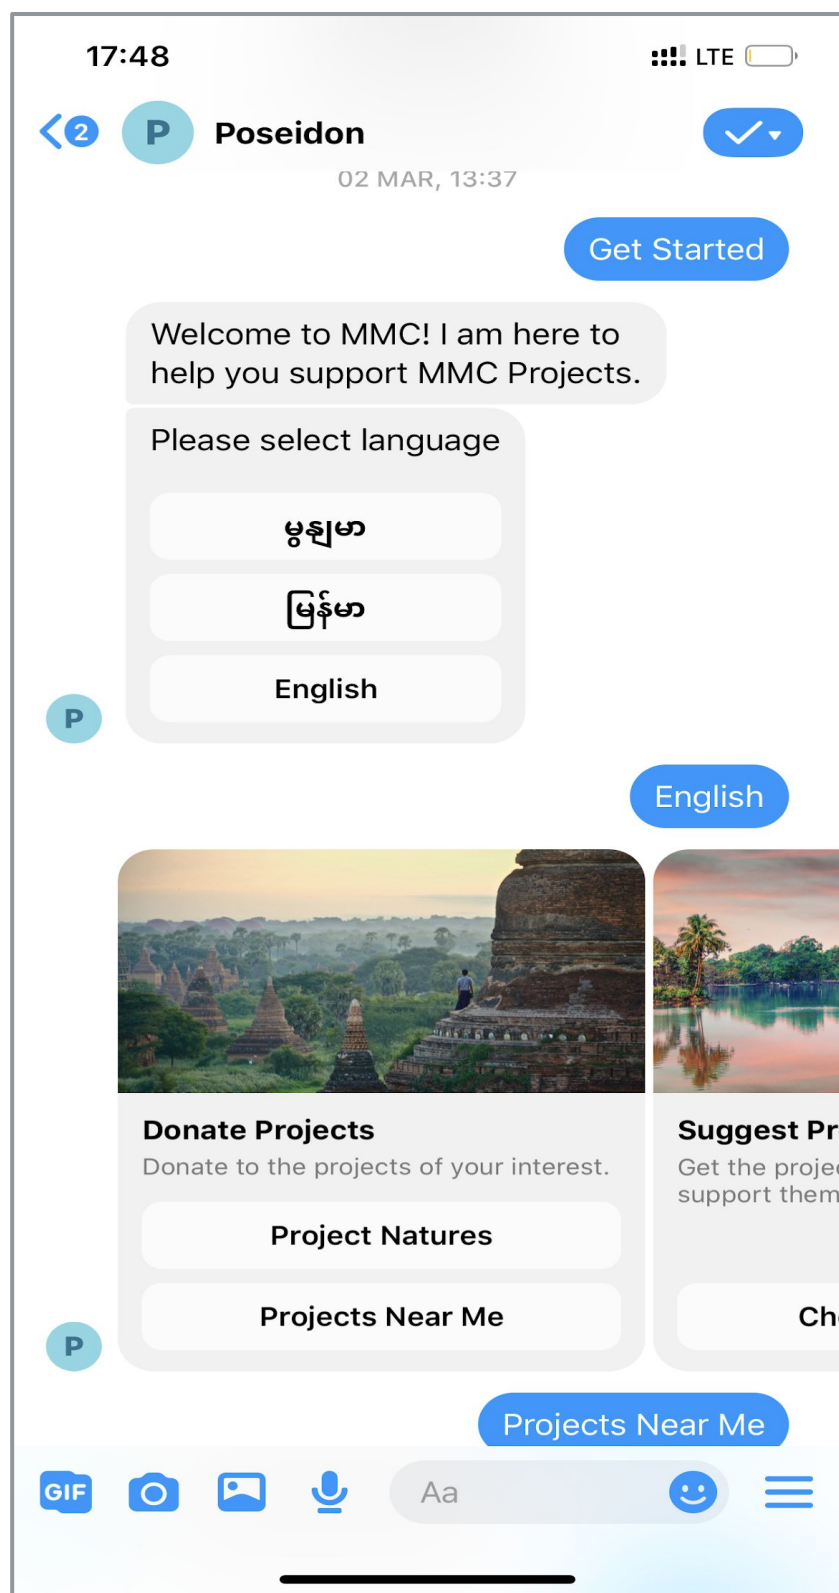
17:48

LTE

2

P

Poseidon

02 MAR, 13:37

Get Started

Welcome to MMC! I am here to help you support MMC Projects.

Please select language

မွန်မာ

မြန်မာ

English

P

English

Donate Projects

Donate to the projects of your interest.

Project Natures

Projects Near Me

Suggest Pr

Get the proje support them

Ch

P

Projects Near Me

GIF

Aa